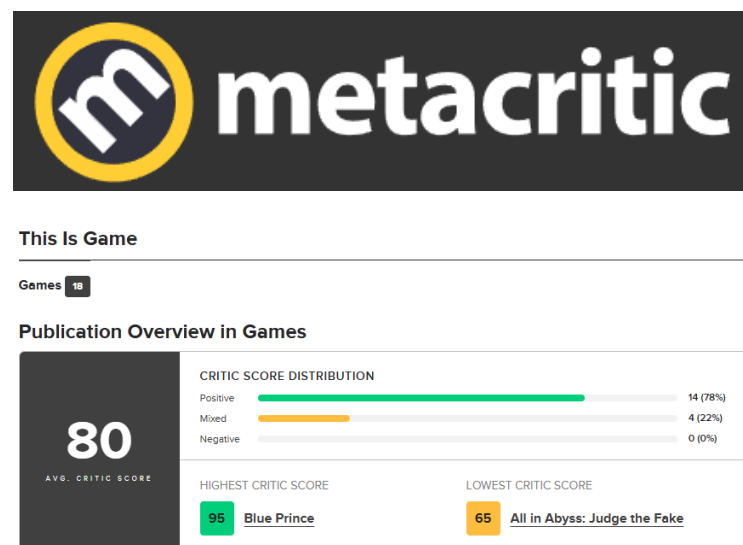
metacritic

This Is Game

Games 18

Publication Overview in Games

80
AVG. CRITIC SCORE

CRITIC SCORE DISTRIBUTION

Positive 14 (78%)
Mixed 4 (22%)
Negative 0 (0%)

HIGHEST CRITIC SCORE
95 Blue Prince

LOWEST CRITIC SCORE
65 All in Abyss: Judge the Fake